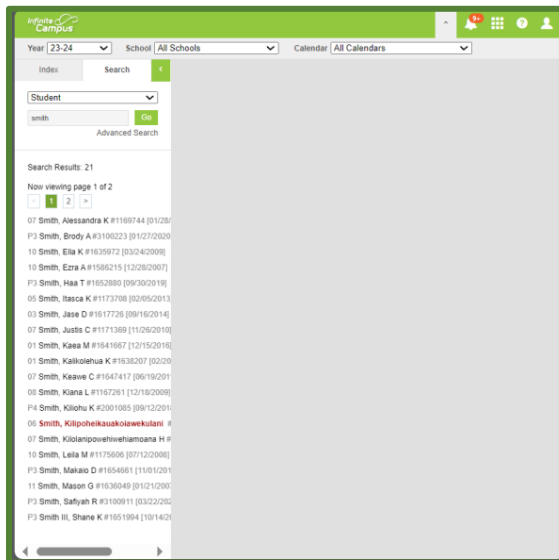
Infinite Campus

9+

Year 23-24 School All Schools Calendar All Calendars

Index Search <

Student

smith Go

Advanced Search

Search Results: 21

Now viewing page 1 of 2

< 1 2 >

07 Smith, Alessandra K #1169744 [01/28/

P3 Smith, Brody A #3100223 [01/27/2020

10 Smith, Ella K #1635972 [03/24/2009]

10 Smith, Ezra A #1586215 [12/28/2007]

P3 Smith, Haa T #1652880 [09/30/2019]

05 Smith, Itasca K #1173708 [02/05/2013

03 Smith, Jase D #1617726 [09/16/2014]

07 Smith, Justis C #1171369 [11/26/2010]

01 Smith, Kaea M #1641667 [12/15/2016]

01 Smith, Kalikolehua K #1638207 [02/20

07 Smith, Keawe C #1647417 [06/19/201

08 Smith, Kiana L #1167261 [12/18/2009]

P4 Smith, Kiliohu K #2001085 [09/12/201

06 Smith, Kilipoheikauakoiawekulani #

07 Smith, Kilolanipowehiwehiamoana H #

10 Smith, Leila M #1175606 [07/12/2008]

P3 Smith, Makaio D #1654661 [11/01/201

11 Smith, Mason G #1636049 [01/21/200

P3 Smith, Safiyah R #3100911 [03/22/20

P3 Smith III, Shane K #1651994 [10/14/2